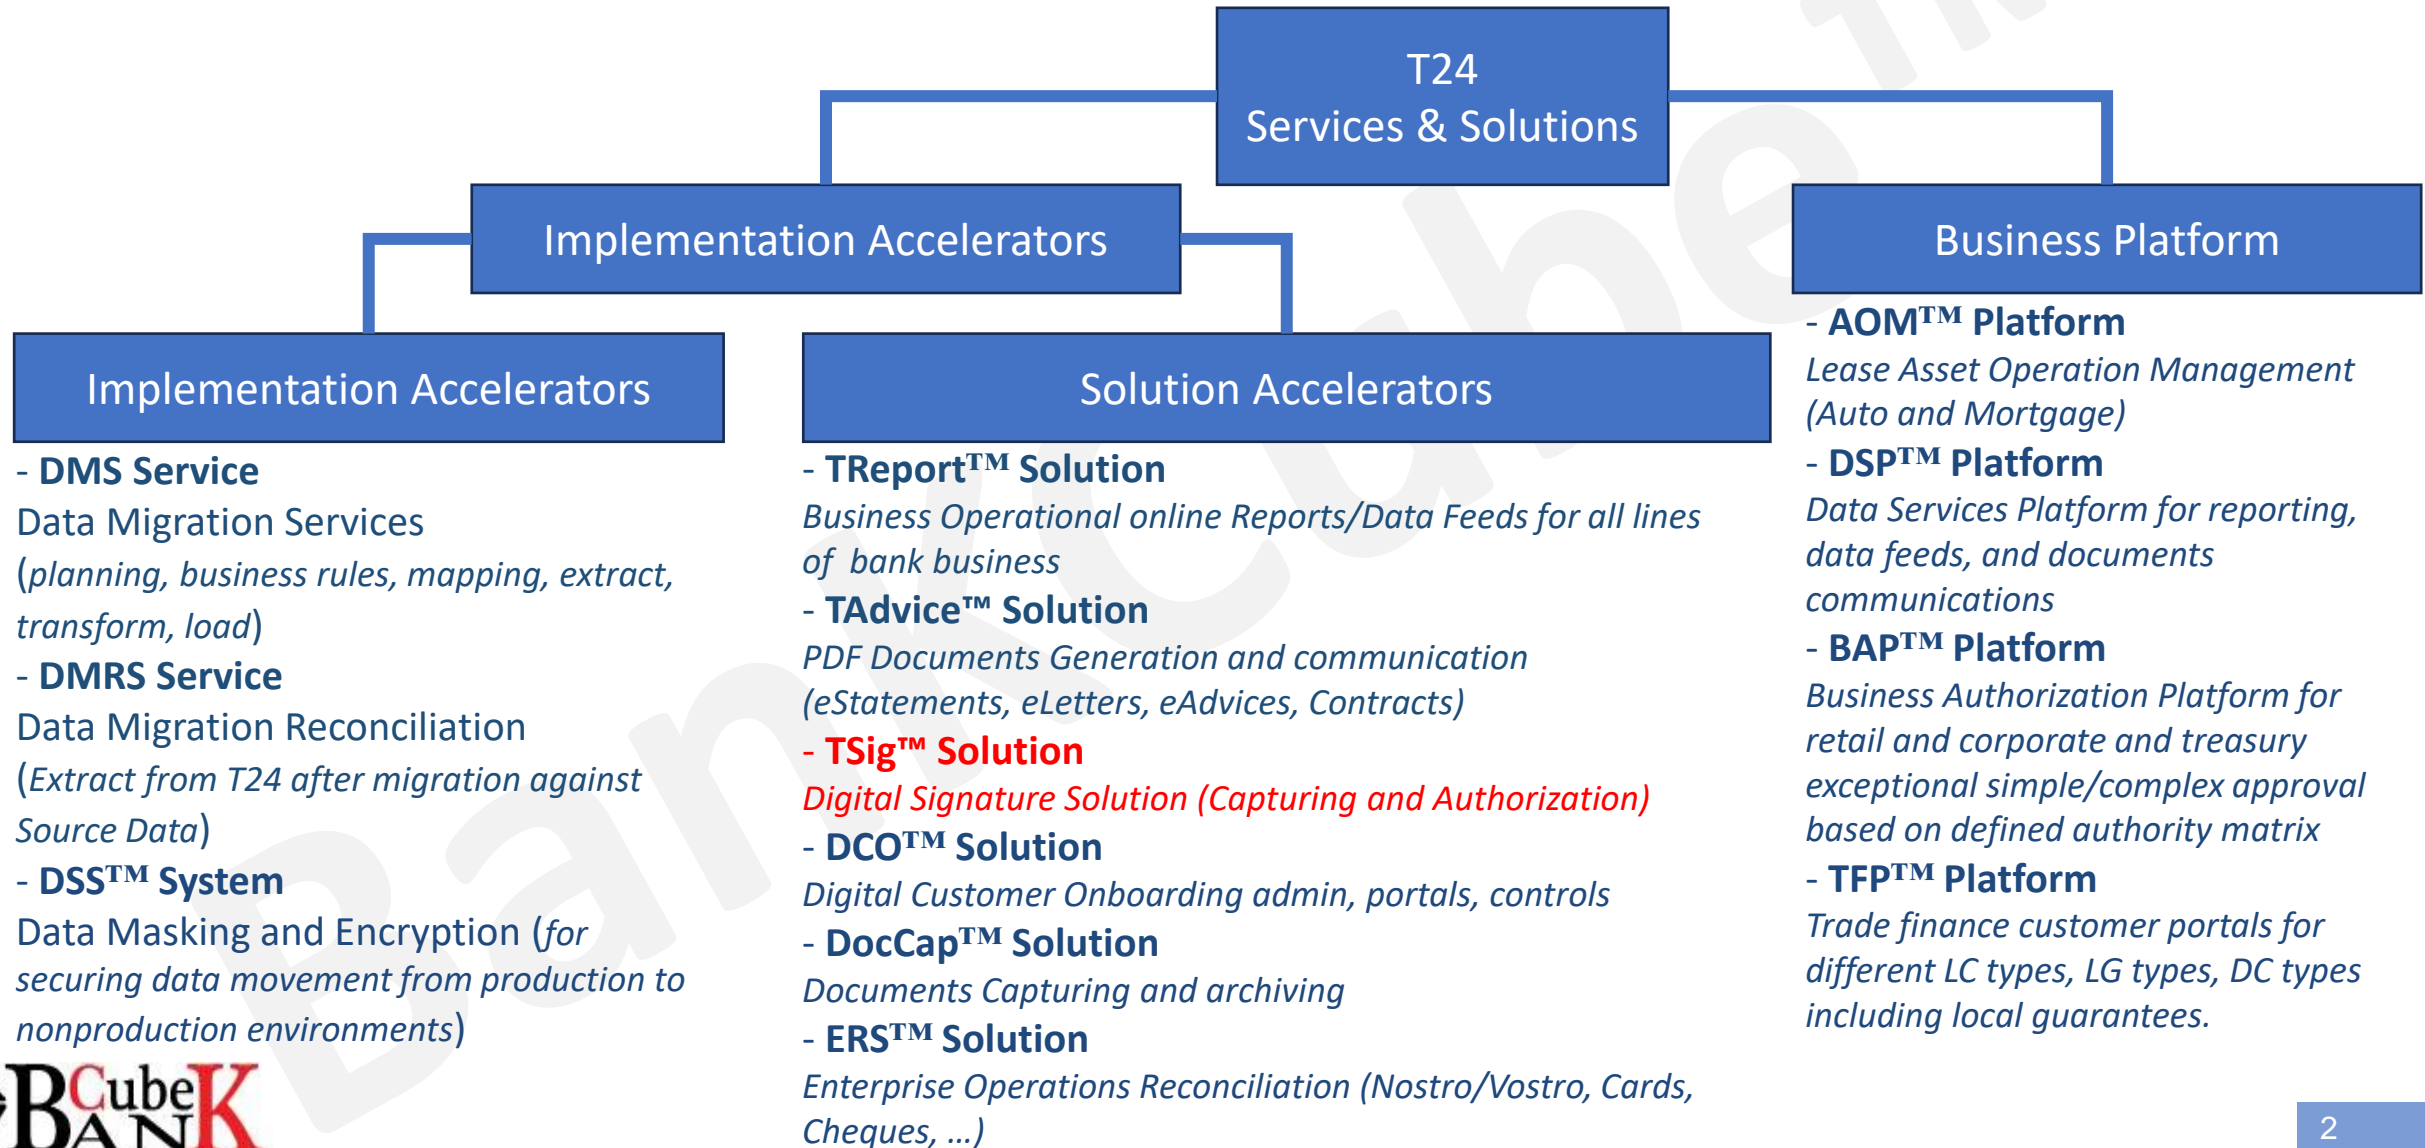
T24
Services & Solutions

Implementation Accelerators

Business Platform

Implementation Accelerators

Solution Accelerators

- DMS Service
Data Migration Services (planning, business rules, mapping, extract, transform, load)
- DMRS Service
Data Migration Reconciliation (Extract from T24 after migration against Source Data)
- DSS™ System
Data Masking and Encryption (for securing data movement from production to nonproduction environments)

- TReport™ Solution
Business Operational online Reports/Data Feeds for all lines of bank business
- TAdvice™ Solution
PDF Documents Generation and communication (eStatements, eLetters, eAdvices, Contracts)
- TSig™ Solution
Digital Signature Solution (Capturing and Authorization)
- DCO™ Solution
Digital Customer Onboarding admin, portals, controls
- DocCap™ Solution
Documents Capturing and archiving
- ERS™ Solution
Enterprise Operations Reconciliation (Nostro/Vostro, Cards, Cheques, …)

- AOM™ Platform
Lease Asset Operation Management (Auto and Mortgage)
- DSP™ Platform
Data Services Platform for reporting, data feeds, and documents communications
- BAP™ Platform
Business Authorization Platform for retail and corporate and treasury exceptional simple/complex approval based on defined authority matrix
- TFP™ Platform
Trade finance customer portals for different LC types, LG types, DC types including local guarantees.

BCubeK BANK

BankCube

2